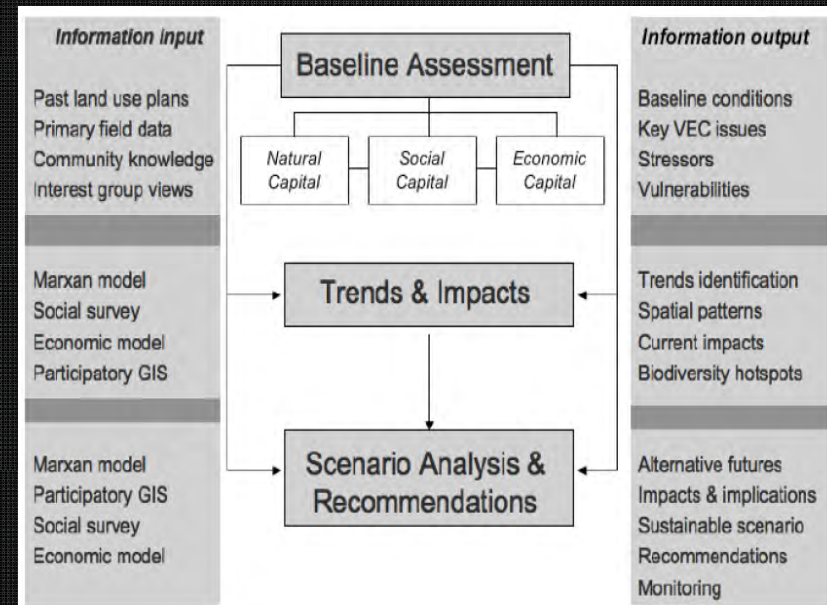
Information input

Past land use plans
Primary field data
Community knowledge
Interest group views

Marxan model
Social survey
Economic model
Participatory GIS

Marxan model
Participatory GIS
Social survey
Economic model

Baseline Assessment

Natural Capital

Social Capital

Economic Capital

Trends & Impacts

Scenario Analysis & Recommendations

Information output

Baseline conditions
Key VEC issues
Stressors
Vulnerabilities

Trends identification
Spatial patterns
Current impacts
Biodiversity hotspots

Alternative futures
Impacts & implications
Sustainable scenario
Recommendations
Monitoring